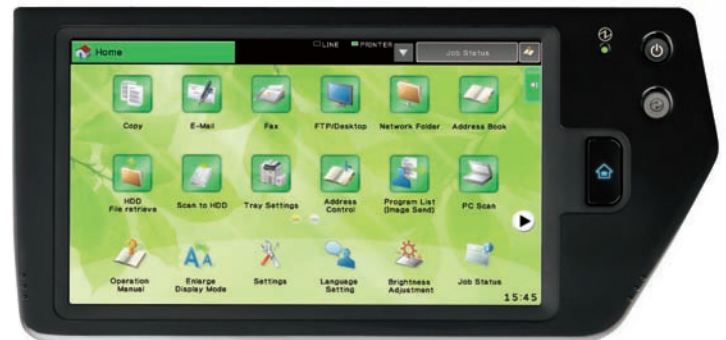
Home
LINE PRINTER
Job Status

Copy
E-Mail
Fax
FTP/Desktop
Network Folder
Address Book

HDD File retrieve
Scan to HDD
Tray Settings
Address Control
Program List (Image Send)
PC Scan

Operation Manual
Enlarge Display Mode
Settings
Language Setting
Brightness Adjustment
Job Status

15:45